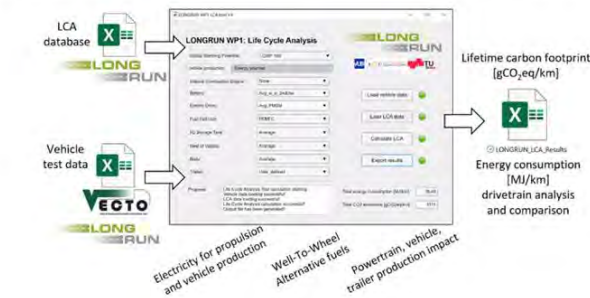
LCA database

LONG RUN

Vehicle test data

VECTO

LONG RUN

LONGRUN WP1 LCA tool

LONGRUN WP1: Life Cycle Analysis

LONG RUN

Global Warming Potential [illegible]

Vehicle properties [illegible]

Internal Combustion Engine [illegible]

Battery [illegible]

Electric Drive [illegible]

Fuel Cell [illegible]

H2 Storage Tank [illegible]

Rest of Vehicle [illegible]

Body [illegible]

Trailer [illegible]

Load vehicle data

Load LCA data

Calculate LCA

Export results

Progress

Total energy consumption [MJ/km]

Total CO2 emissions [gCO2eq/km]

Lifetime carbon footprint $[gCO_2eq/km]$

LONGRUN_LCA_Results

Energy consumption [MJ/km] drivetrain analysis and comparison

Electricity for propulsion and vehicle production

Well-To-Wheel Alternative fuels

Powertrain, vehicle, trailer production impact